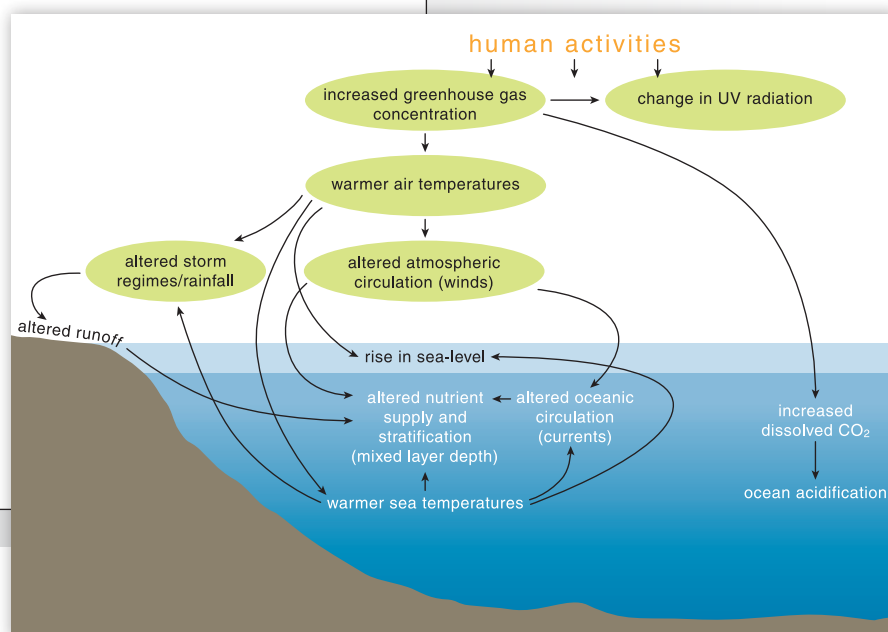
human activities

increased greenhouse gas concentration

change in UV radiation

warmer air temperatures

altered storm regimes/rainfall

altered atmospheric circulation (winds)

altered runoff

rise in sea-level

altered nutrient supply and stratification (mixed layer depth)

altered oceanic circulation (currents)

increased dissolved $CO_2$

ocean acidification

warmer sea temperatures